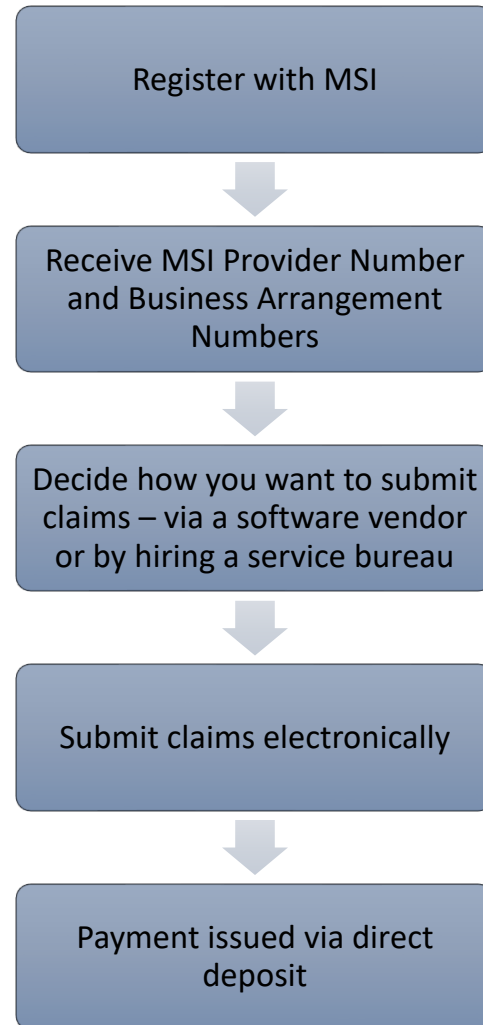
Register with MSI

Receive MSI Provider Number and Business Arrangement Numbers

Decide how you want to submit claims – via a software vendor or by hiring a service bureau

Submit claims electronically

Payment issued via direct deposit